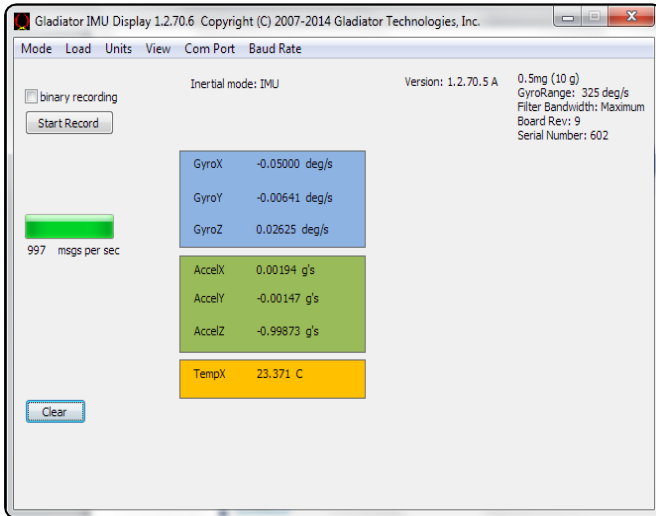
Gladiator IMU Display 1.2.70.6 Copyright (C) 2007-2014 Gladiator Technologies, Inc.

Mode Load Units View Com Port Baud Rate

binary recording

Start Record

Inertial mode: IMU

Version: 1.2.70.5 A

0.5mg (10 g)
GyroRange: 325 deg/s
Filter Bandwidth: Maximum
Board Rev: 9
Serial Number: 602

GyroX -0.05000 deg/s

GyroY -0.00641 deg/s

GyroZ 0.02625 deg/s

997 msgs per sec

AccelX 0.00194 g's

AccelY -0.00147 g's

AccelZ -0.99873 g's

TempX 23.371 C

Clear